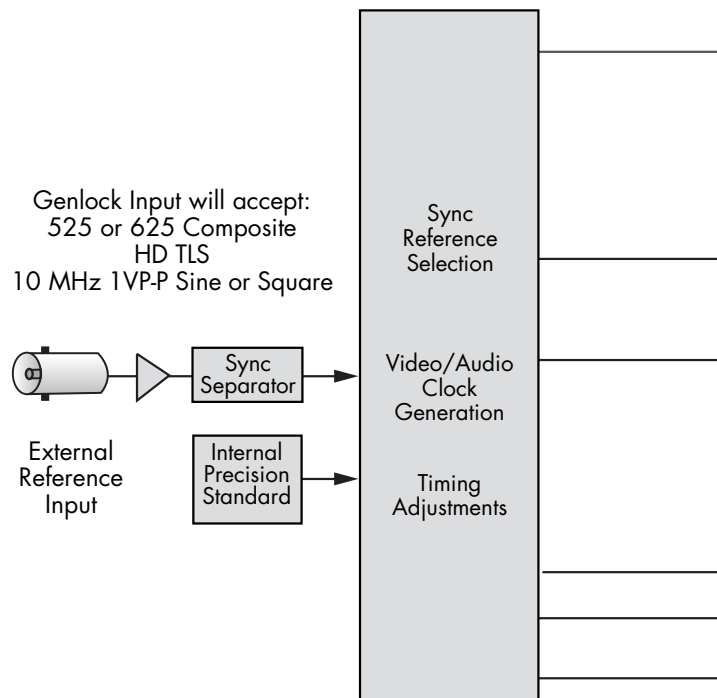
Genlock Input will accept:
525 or 625 Composite
HD TLS
10 MHz 1VP-P Sine or Square

Sync Separator

External Reference Input

Internal Precision Standard

Sync Reference Selection

Video/Audio Clock Generation

Timing Adjustments